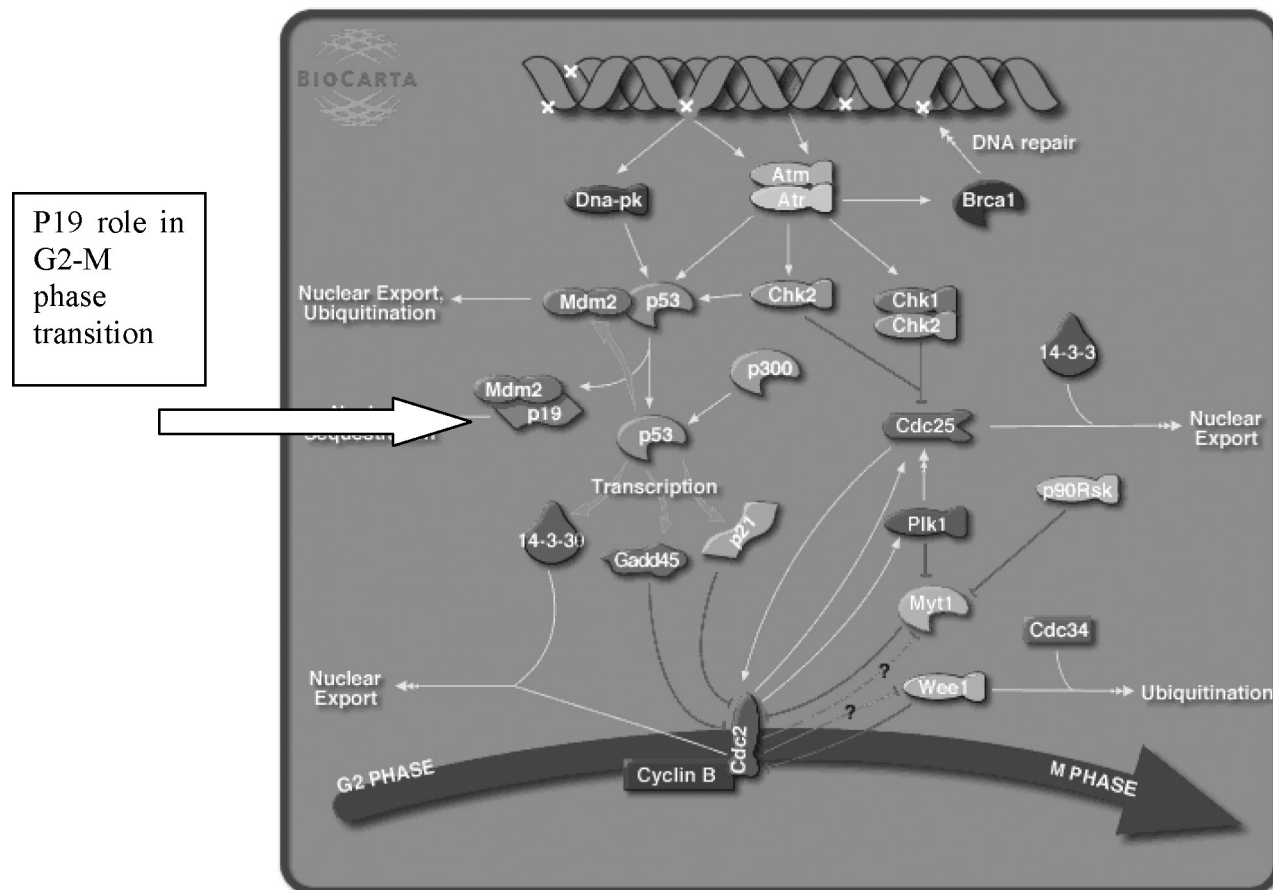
P19 role in G2-M phase transition

BIOCARTA

DNA repair

Atm

Atr

Dna-pk

Brca1

Nuclear Export, Ubiquitination

Mdm2

p53

Chk2

Chk1

Chk2

14-3-3

Mdm2

p19

p300

Nu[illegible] Sequestr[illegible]

p53

Cdc25

Nuclear Export

Transcription

p90Rsk

14-3-3σ

Gadd45

p21

Plk1

Myt1

Cdc34

Nuclear Export

?

Wee1

Ubiquitination

?

Cdc2

G2 PHASE

Cyclin B

M PHASE